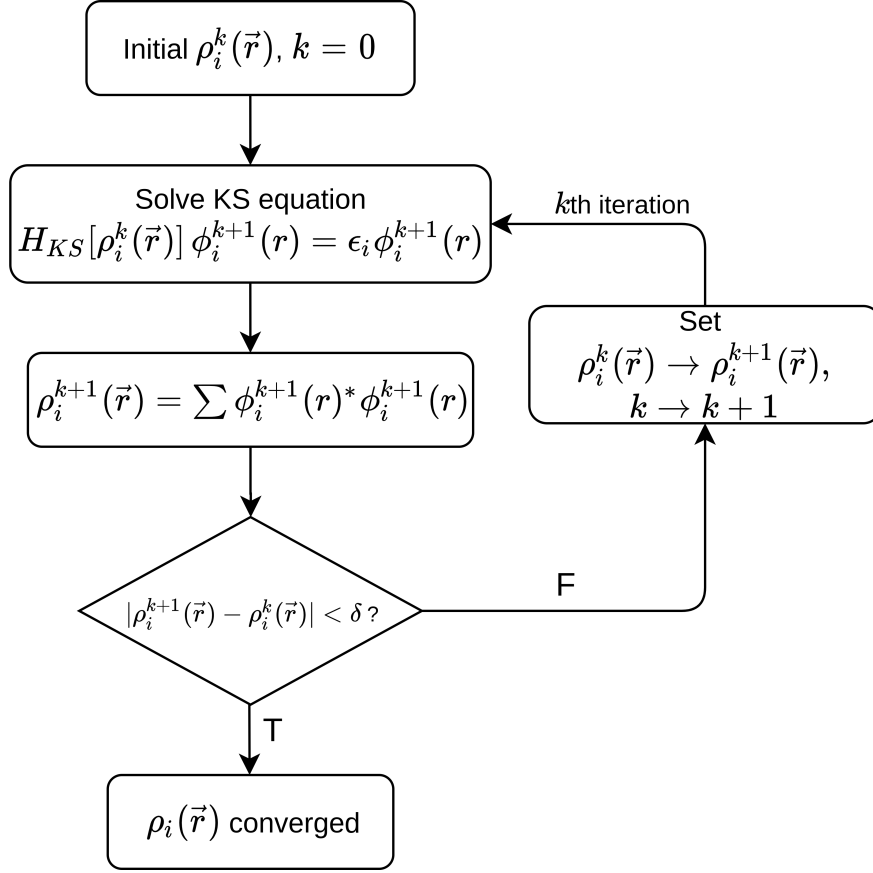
Initial $\rho_i^k(\vec{r})$, $k = 0$

Solve KS equation
$H_{KS}[\rho_i^k(\vec{r})]\,\phi_i^{k+1}(r) = \epsilon_i \phi_i^{k+1}(r)$

$k$th iteration

Set
$\rho_i^k(\vec{r}) \rightarrow \rho_i^{k+1}(\vec{r})$,
$k \rightarrow k+1$

$\rho_i^{k+1}(\vec{r}) = \sum \phi_i^{k+1}(r)^* \phi_i^{k+1}(r)$

$|\rho_i^{k+1}(\vec{r}) - \rho_i^k(\vec{r})| < \delta$ ?

F

T

$\rho_i(\vec{r})$ converged